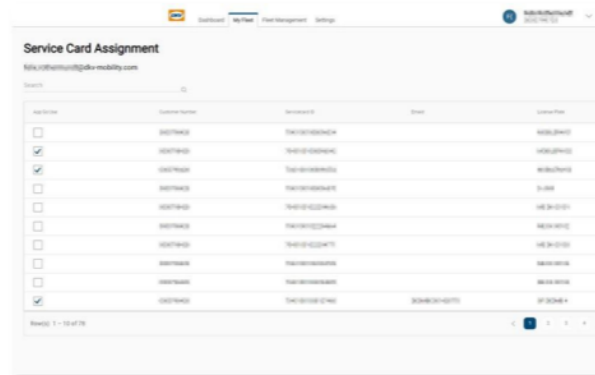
Dashboard My Fleet Fleet Management Settings

Service Card Assignment

felix.rothemund@dkv-mobility.com

Search

| App for Use | Customer Number | Servicecard ID | Driver | License Plate |
|---|---|---|---|---|
| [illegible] | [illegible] | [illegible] | | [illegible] |
| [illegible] | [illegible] | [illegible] | | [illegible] |
| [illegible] | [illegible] | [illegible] | | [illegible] |
| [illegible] | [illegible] | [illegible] | | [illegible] |
| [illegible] | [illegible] | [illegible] | | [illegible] |
| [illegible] | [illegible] | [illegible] | | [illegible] |
| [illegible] | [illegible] | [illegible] | | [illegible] |
| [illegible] | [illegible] | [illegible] | | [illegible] |
| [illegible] | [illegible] | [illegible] | | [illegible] |
| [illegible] | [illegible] | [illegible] | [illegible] | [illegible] |

Row(s): 1 – 10 of 79

1 2 3